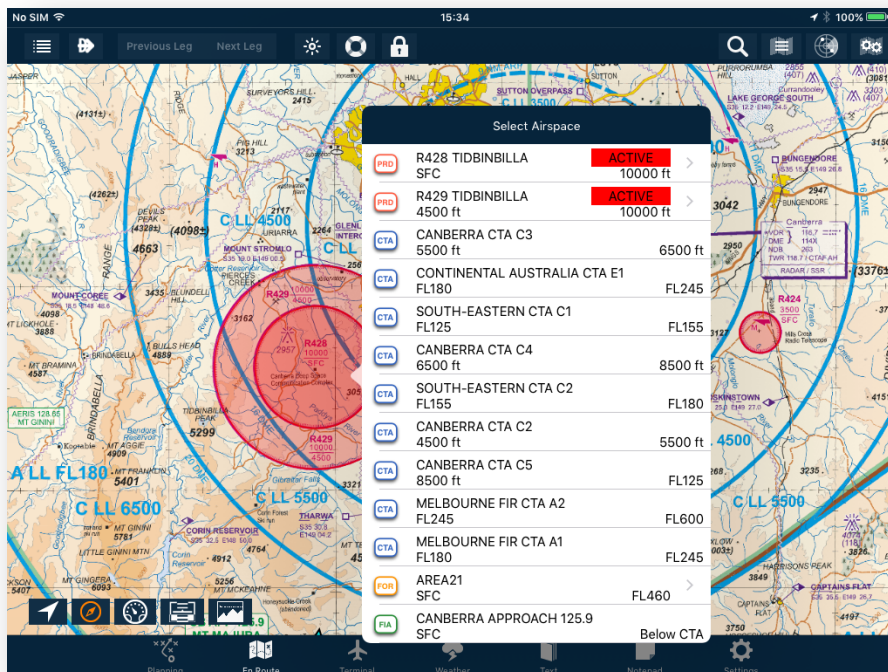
No SIM 15:34 100%

Previous Leg Next Leg

Select Airspace

PRD R428 TIDBINBILLA ACTIVE
SFC 10000 ft

PRD R429 TIDBINBILLA ACTIVE
4500 ft 10000 ft

CTA CANBERRA CTA C3
5500 ft 6500 ft

CTA CONTINENTAL AUSTRALIA CTA E1
FL180 FL245

CTA SOUTH-EASTERN CTA C1
FL125 FL155

CTA CANBERRA CTA C4
6500 ft 8500 ft

CTA SOUTH-EASTERN CTA C2
FL155 FL180

CTA CANBERRA CTA C2
4500 ft 5500 ft

CTA CANBERRA CTA C5
8500 ft FL125

CTA MELBOURNE FIR CTA A2
FL245 FL600

CTA MELBOURNE FIR CTA A1
FL180 FL245

FOR AREA21
SFC FL460

FIA CANBERRA APPROACH 125.9
SFC Below CTA

C LL 4500
C LL 6500
C LL 5500
A LL FL180
C LL 3500
MOUNT STROMLO
MOUNT COREE
TIDBINBILLA
BRINDABELLA
CORIN RESERVOIR
BUNGENDORE
LAKE GEORGE SOUTH
SUTTON
SUTTON OVERPASS
R429
R428 10000 SFC
R424 3500 SFC
AERIS 128.65 MT GININI
5299
4663
3042
2947
2950
C LL 5500
4500
CAPTAINS FLAT

Planning En Route Terminal Weather Text Notepad Settings